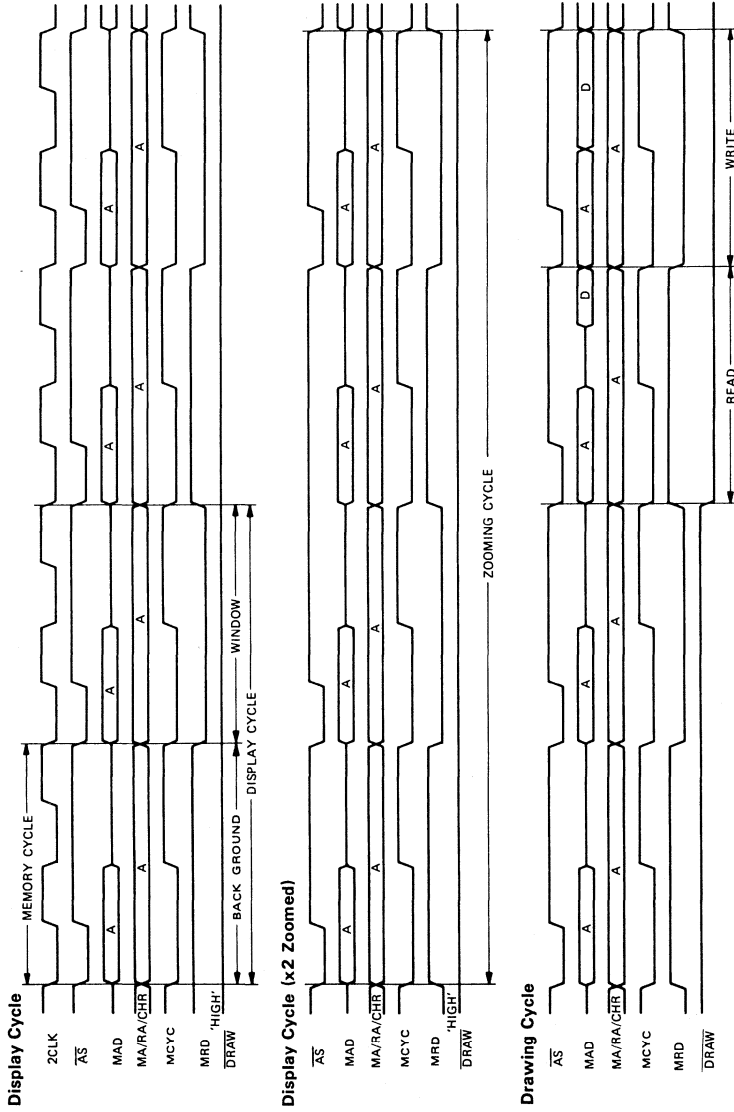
Display Cycle

MEMORY CYCLE

2CLK

$\overline{AS}$

MAD

A

A

A

A

MA/RA/$\overline{CHR}$

A

A

A

A

MCYC

MRD 'HIGH'

$\overline{DRAW}$

BACK GROUND

WINDOW

DISPLAY CYCLE

Display Cycle (x2 Zoomed)

$\overline{AS}$

MAD

A

A

A

A

MA/RA/$\overline{CHR}$

A

A

A

A

MCYC

MRD 'HIGH'

$\overline{DRAW}$

ZOOMING CYCLE

Drawing Cycle

$\overline{AS}$

MAD

A

A

A

D

A

D

MA/RA/$\overline{CHR}$

A

A

A

A

MCYC

MRD

$\overline{DRAW}$

READ

WRITE